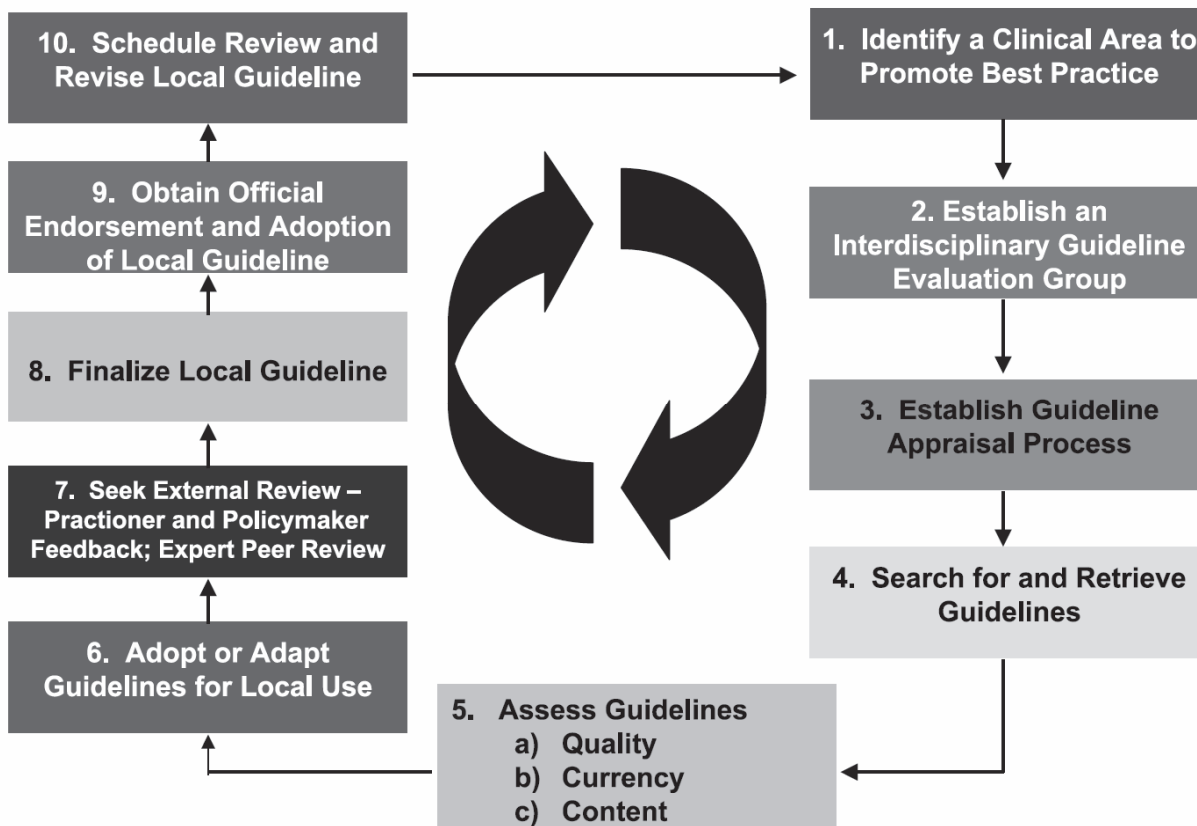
10. Schedule Review and Revise Local Guideline

1. Identify a Clinical Area to Promote Best Practice

9. Obtain Official Endorsement and Adoption of Local Guideline

2. Establish an Interdisciplinary Guideline Evaluation Group

8. Finalize Local Guideline

3. Establish Guideline Appraisal Process

7. Seek External Review – Practioner and Policymaker Feedback; Expert Peer Review

4. Search for and Retrieve Guidelines

6. Adopt or Adapt Guidelines for Local Use

5. Assess Guidelines
a) Quality
b) Currency
c) Content